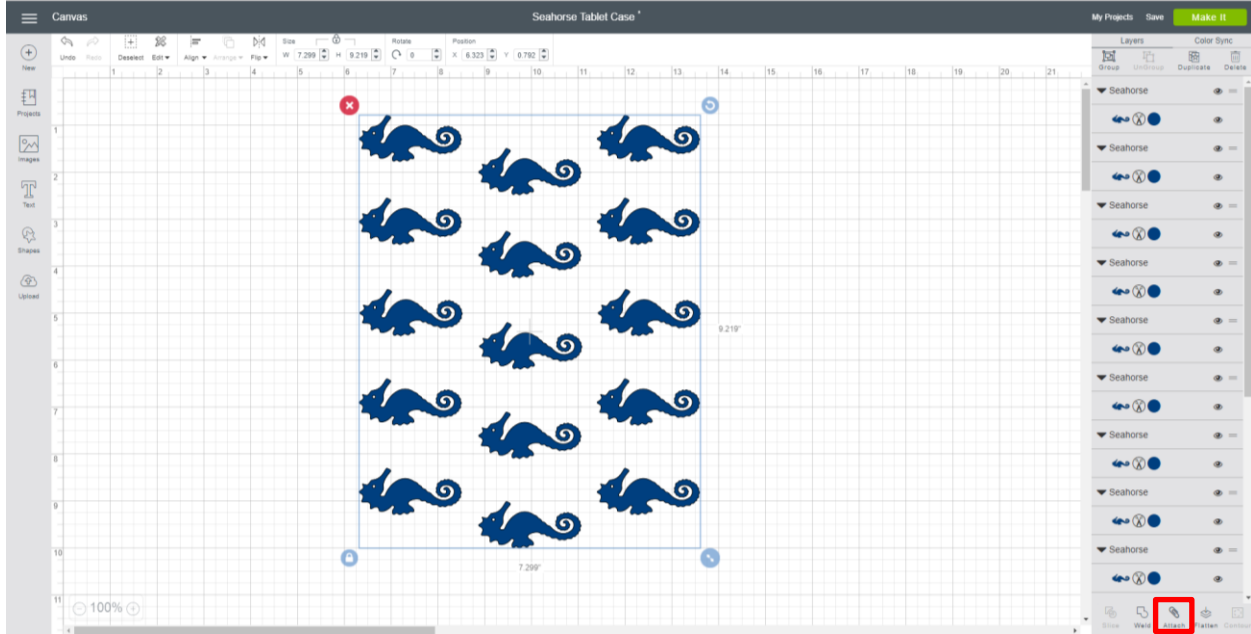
Canvas

Seahorse Tablet Case *

My Projects Save Make It

New

Projects

Images

Text

Shapes

Upload

Undo Redo

Deselect Edit

Align Arrange Flip

Size
W 7.299 H 9.219

Rotate
0

Position
X 6.323 Y 0.792

Layers Color Sync

Group UnGroup Duplicate Delete

Seahorse
Seahorse
Seahorse
Seahorse
Seahorse
Seahorse
Seahorse
Seahorse
Seahorse

1 2 3 4 5 6 7 8 9 10 11 12 13 14 15 16 17 18 19 20 21

1 2 3 4 5 6 7 8 9 10 11

9.219"

7.299"

100%

Slice Weld Attach Flatten Contour